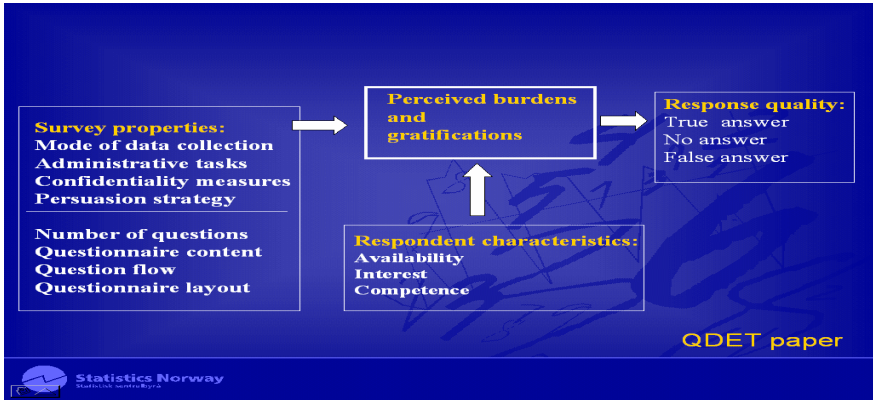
Survey properties:
Mode of data collection
Administrative tasks
Confidentiality measures
Persuasion strategy

Number of questions
Questionnaire content
Question flow
Questionnaire layout

Perceived burdens and gratifications

Response quality:
True answer
No answer
False answer

Respondent characteristics:
Availability
Interest
Competence

QDET paper

Statistics Norway
Statistisk sentralbyrå